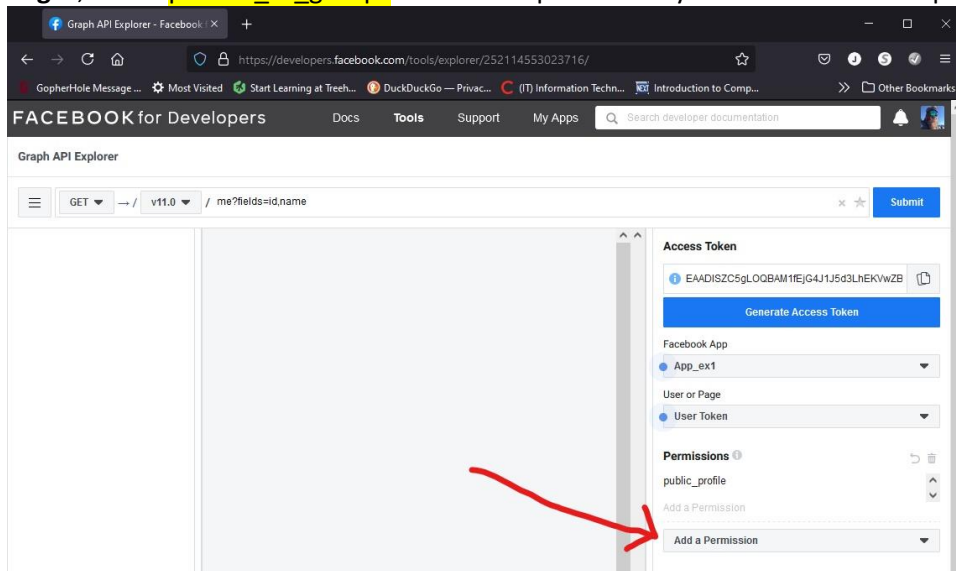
Graph API Explorer - Facebook

https://developers.facebook.com/tools/explorer/252114553023716/

GopherHole Message ... Most Visited Start Learning at Treeh... DuckDuckGo — Privac... (IT) Information Techn... Introduction to Comp... Other Bookmarks

FACEBOOK for Developers Docs Tools Support My Apps Search developer documentation

Graph API Explorer

GET → / v11.0 / me?fields=id,name Submit

Access Token

EAADISZC5gLOQBAM1fEjG4J1J5d3LhEKVwZB

Generate Access Token

Facebook App

App_ex1

User or Page

User Token

Permissions

public_profile

Add a Permission

Add a Permission